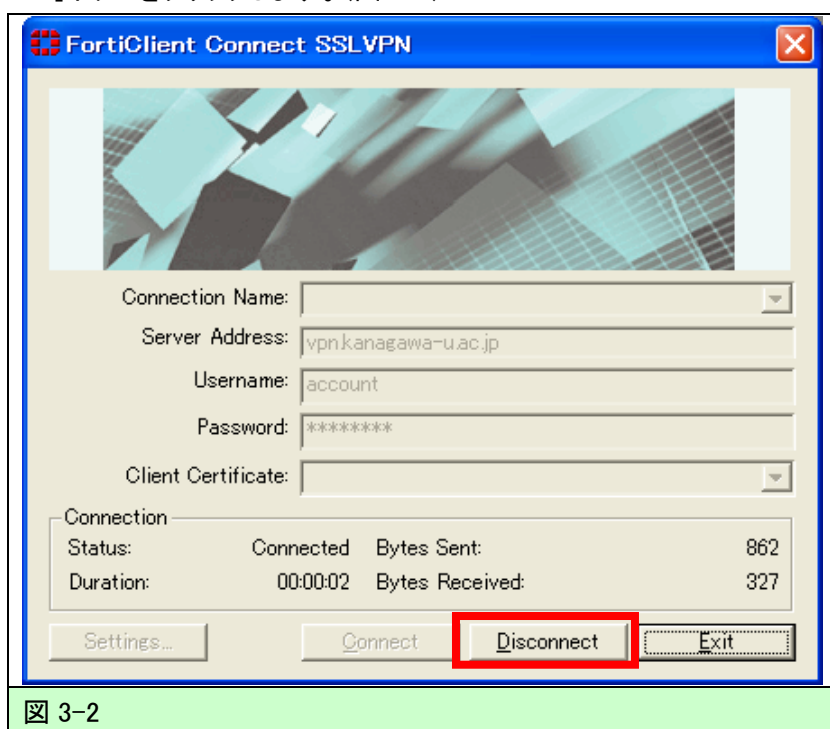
FortiClient Connect SSLVPN

Connection Name:
Server Address: vpn.kanagawa-u.ac.jp
Username: account
Password: ********
Client Certificate:

Connection
Status: Connected Bytes Sent: 862
Duration: 00:00:02 Bytes Received: 327

Settings... Connect Disconnect Exit

図 3-2